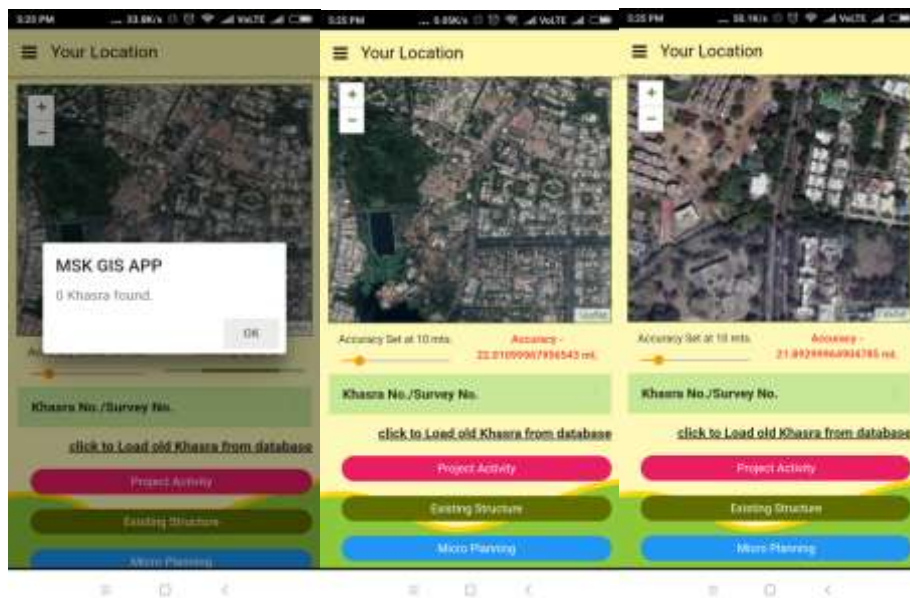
5:25 PM 33.8K/s VoLTE

Your Location

+
−

MSK GIS APP

0 Khasra found.

OK

Khasra No./Survey No.

click to Load old Khasra from database

Project Activity

Existing Structure

Micro Planning

5:25 PM 0.05K/s VoLTE

Your Location

+
−

Leaflet

Accuracy Set at 10 mts.

Accuracy - 22.010999667956543 mt.

Khasra No./Survey No.

click to Load old Khasra from database

Project Activity

Existing Structure

Micro Planning

5:25 PM 56.1K/s VoLTE

Your Location

+
−

Leaflet

Accuracy Set at 10 mts.

Accuracy - 21.892999664904785 mt.

Khasra No./Survey No.

click to Load old Khasra from database

Project Activity

Existing Structure

Micro Planning